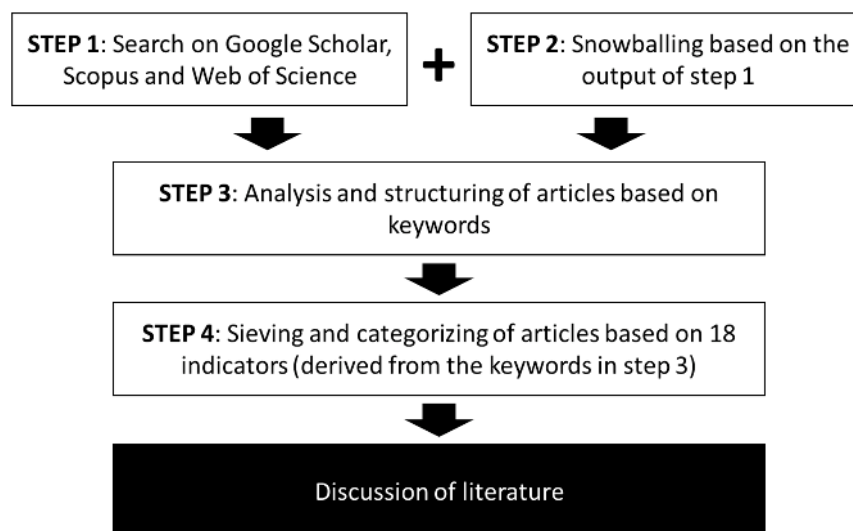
**STEP 1**: Search on Google Scholar, Scopus and Web of Science

+

**STEP 2**: Snowballing based on the output of step 1

**STEP 3**: Analysis and structuring of articles based on keywords

**STEP 4**: Sieving and categorizing of articles based on 18 indicators (derived from the keywords in step 3)

Discussion of literature